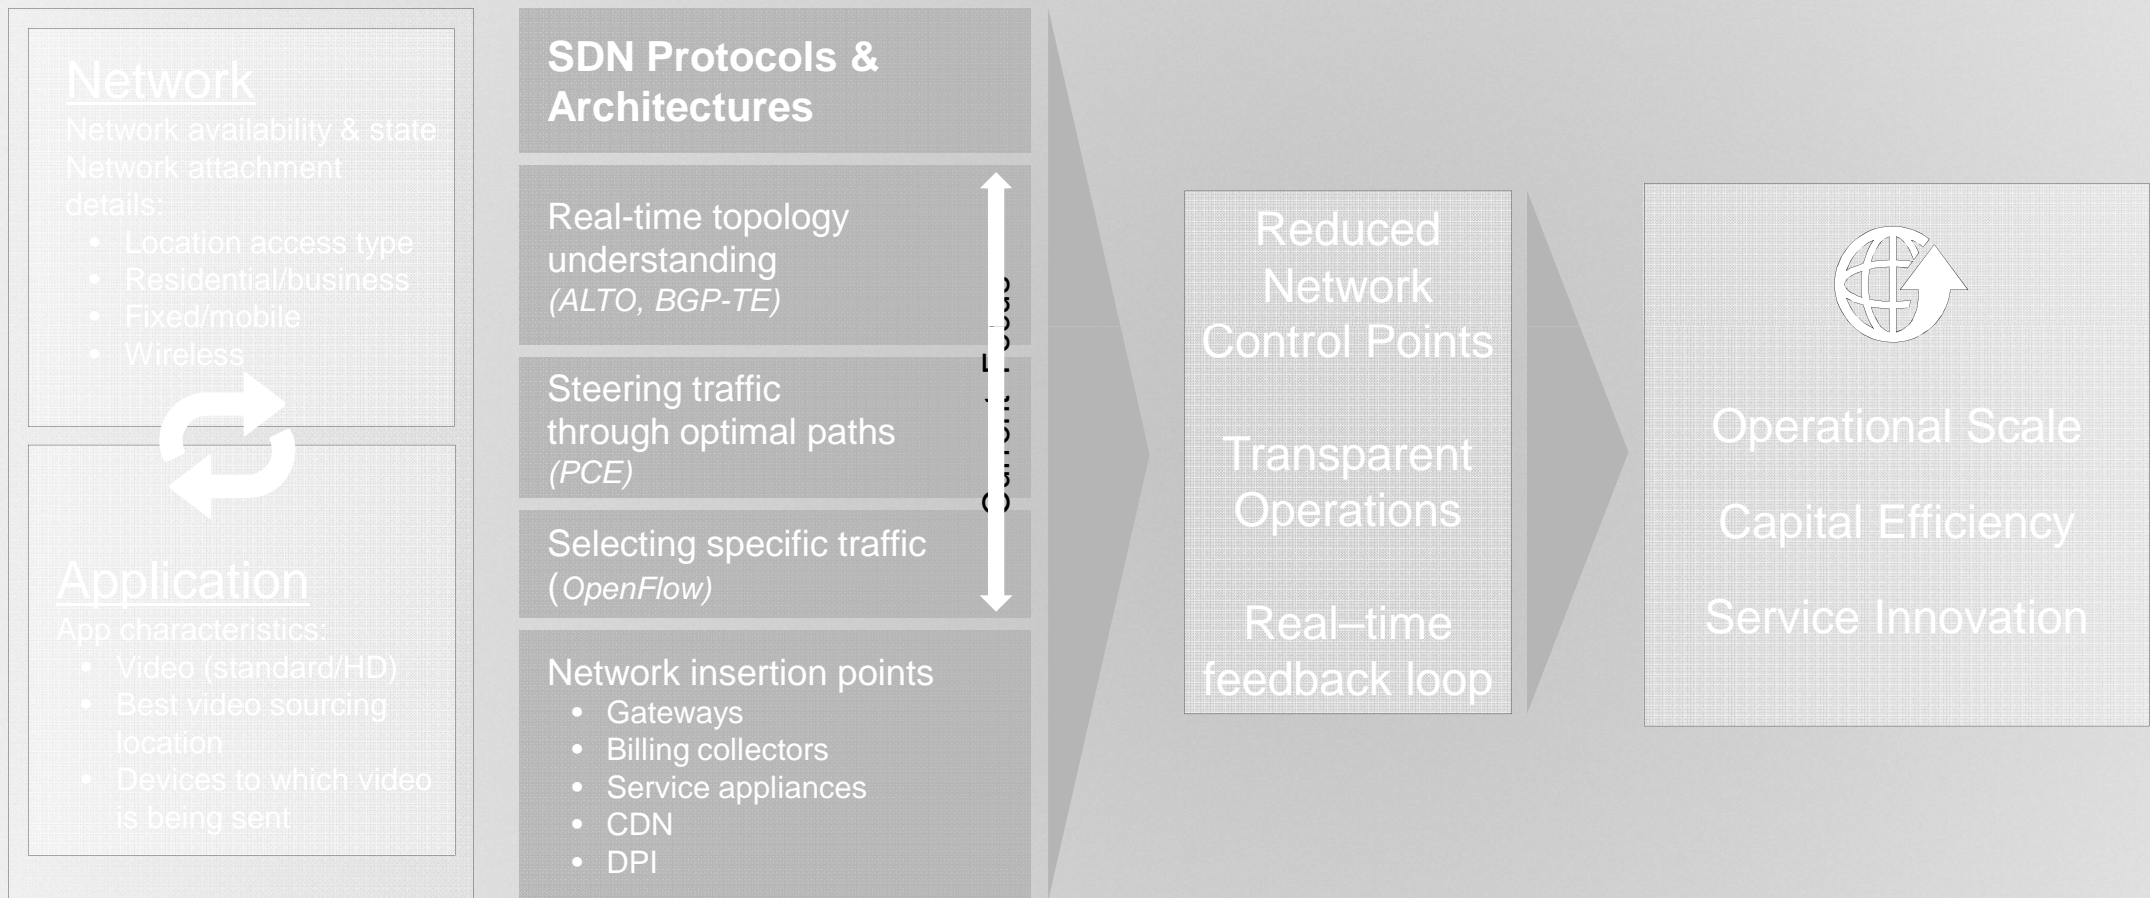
Network
Network availability & state
Network attachment details:
- Location access type
- Residential/business
- Fixed/mobile
- Wireless

Application
App characteristics:
- Video (standard/HD)
- Best video sourcing location
- Devices to which video is being sent

SDN Protocols & Architectures

Real-time topology understanding
(ALTO, BGP-TE)

Steering traffic through optimal paths
(PCE)

Selecting specific traffic
(OpenFlow)

Current Focus

Network insertion points
- Gateways
- Billing collectors
- Service appliances
- CDN
- DPI

Reduced Network Control Points

Transparent Operations

Real–time feedback loop

Operational Scale

Capital Efficiency

Service Innovation